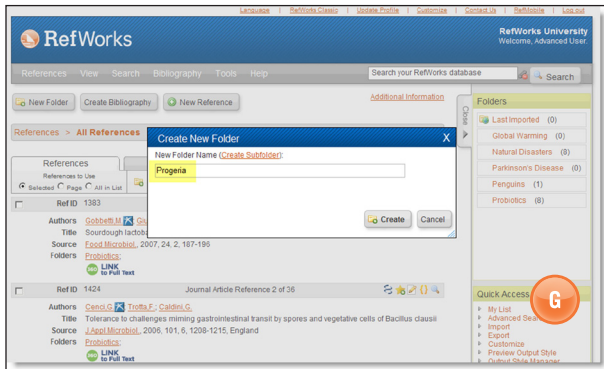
Language | RefWorks Classic | Update Profile | Customize | Contact Us | RefMobile | Log out

RefWorks

RefWorks University
Welcome, Advanced User.

References View Search Bibliography Tools Help

Search your RefWorks database

Search

New Folder Create Bibliography New Reference

Additional Information

References > All References

Close

Folders

Last Imported (0)
Global Warming (0)
Natural Disasters (8)
Parkinson's Disease (0)
Penguins (1)
Probiotics (8)

References

References to Use
Selected Page All in List

Create New Folder X

New Folder Name (Create Subfolder):

Progeria

Create Cancel

Ref ID 1383

Authors Gobbetti,M Giu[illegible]

Title Sourdough lactoba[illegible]

Source Food Microbiol., 2007, 24, 2, 187-196

Folders Probiotics;

LINK to Full Text

Ref ID 1424 Journal Article Reference 2 of 36

Authors Cenci,G Trotta,F; Caldini,G.

Title Tolerance to challenges miming gastrointestinal transit by spores and vegetative cells of Bacillus clausii

Source J.Appl.Microbiol., 2006, 101, 6, 1208-1215, England

Folders Probiotics;

LINK to Full Text

Quick Access

G

My List
Advanced Sea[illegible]
Import
Export
Customize
Preview Output Style
Output Style Manager